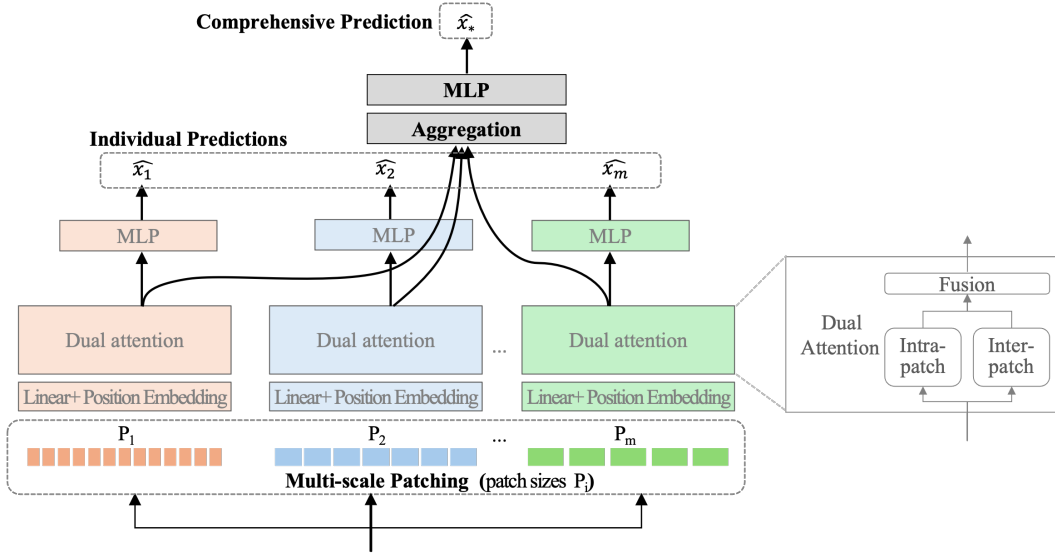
Comprehensive Prediction $\hat{x}_*$

MLP

Aggregation

Individual Predictions

$\widehat{x_1}$

$\widehat{x_2}$

$\widehat{x_m}$

MLP

MLP

MLP

Dual attention

Dual attention

...

Dual attention

Linear+ Position Embedding

Linear+ Position Embedding

Linear+ Position Embedding

$P_1$

$P_2$

...

$P_m$

Multi-scale Patching (patch sizes $P_i$)

Fusion

Dual Attention

Intra-patch

Inter-patch